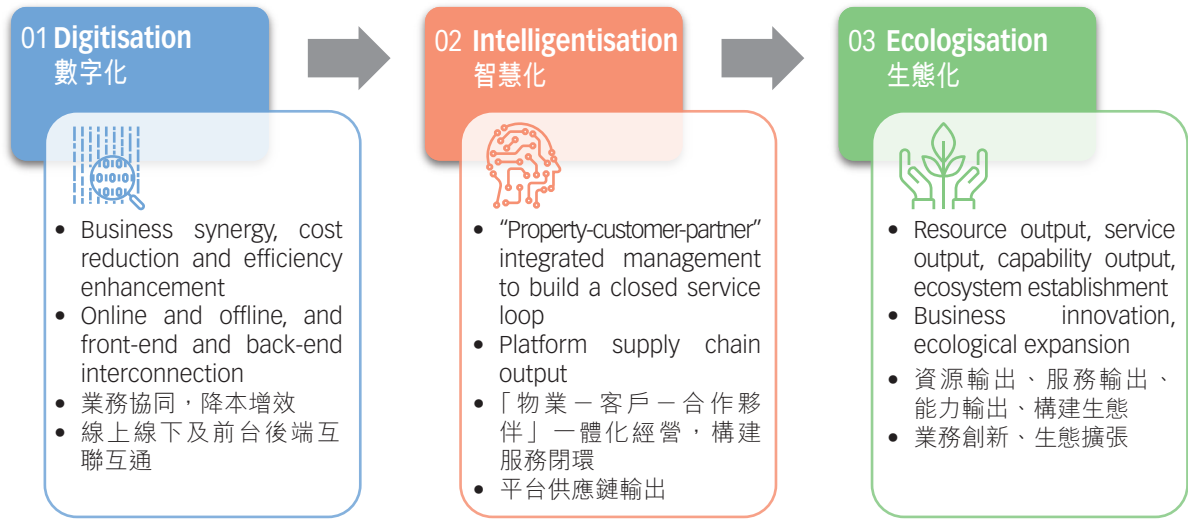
01 Digitisation
數字化

- Business synergy, cost reduction and efficiency enhancement
- Online and offline, and front-end and back-end interconnection
- 業務協同，降本增效
- 線上線下及前台後端互聯互通

02 Intelligentisation
智慧化

- “Property-customer-partner” integrated management to build a closed service loop
- Platform supply chain output
- 「物業－客戶－合作夥伴」一體化經營，構建服務閉環
- 平台供應鏈輸出

03 Ecologisation
生態化

- Resource output, service output, capability output, ecosystem establishment
- Business innovation, ecological expansion
- 資源輸出、服務輸出、能力輸出、構建生態
- 業務創新、生態擴張